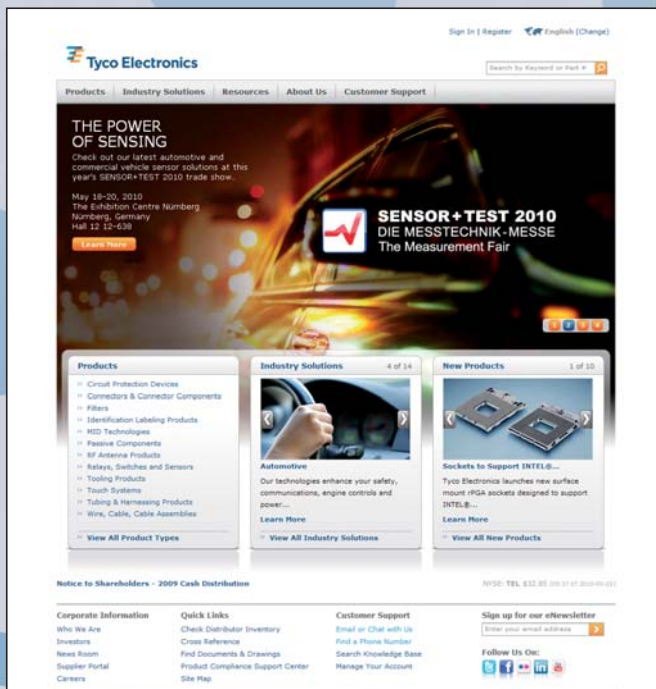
Sign In | Register English (Change)

Tyco Electronics

Search by Keyword or Part #

Products Industry Solutions Resources About Us Customer Support

THE POWER OF SENSING

Check out our latest automotive and commercial vehicle sensor solutions at this year's SENSOR+TEST 2010 trade show.

May 18-20, 2010
The Exhibition Centre Nürnberg
Nürnberg, Germany
Hall 12 12-638

Learn More

SENSOR+TEST 2010
DIE MESSTECHNIK-MESSE
The Measurement Fair

Products

Circuit Protection Devices
Connectors & Connector Components
Filters
Identification Labeling Products
MID Technologies
Passive Components
RF Antenna Products
Relays, Switches and Sensors
Tooling Products
Touch Systems
Tubing & Harnessing Products
Wire, Cable, Cable Assemblies

View All Product Types

Industry Solutions 4 of 14

Automotive

Our technologies enhance your safety, communications, engine controls and power...

Learn More

View All Industry Solutions

New Products 1 of 10

Sockets to Support INTEL®...

Tyco Electronics launches new surface mount rPGA sockets designed to support INTEL®...

Learn More

View All New Products

Notice to Shareholders - 2009 Cash Distribution

NYSE: TEL $32.85 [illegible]

Corporate Information
Who We Are
Investors
News Room
Supplier Portal
Careers

Quick Links
Check Distributor Inventory
Cross Reference
Find Documents & Drawings
Product Compliance Support Center
Site Map

Customer Support
Email or Chat with Us
Find a Phone Number
Search Knowledge Base
Manage Your Account

Sign up for our eNewsletter
Enter your email address

Follow Us On: